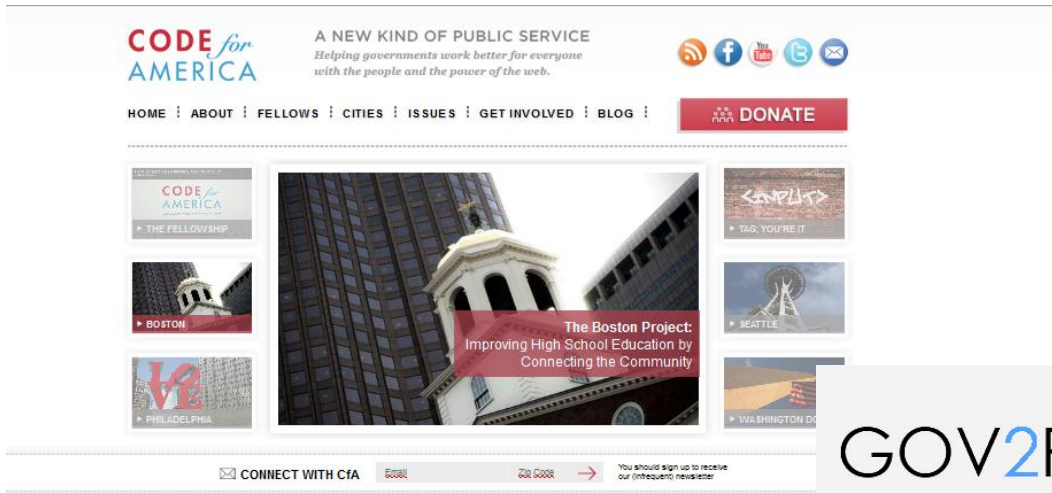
CODE for AMERICA

A NEW KIND OF PUBLIC SERVICE

Helping governments work better for everyone with the people and the power of the web.

HOME ABOUT FELLOWS CITIES ISSUES GET INVOLVED BLOG

DONATE

CODE for AMERICA

THE FELLOWSHIP

BOSTON

PHILADELPHIA

The Boston Project: Improving High School Education by Connecting the Community

TAG, YOU'RE IT

SEATTLE

WASHINGTON DC

CONNECT WITH CfA

Email

Zip Code

You should sign up to receive our (infrequent) newsletter

GOV2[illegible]